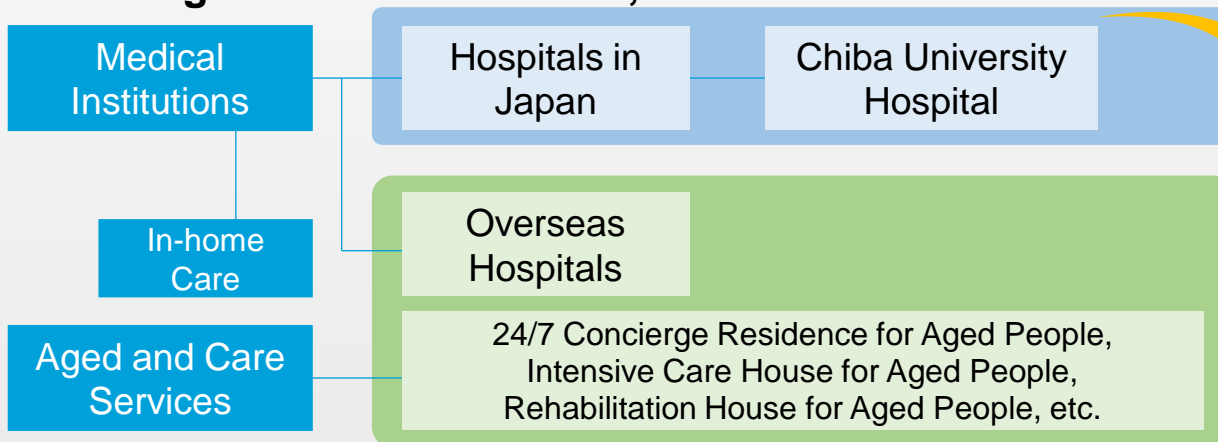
Medical Institutions

Hospitals in Japan

Chiba University Hospital

In-home Care

Overseas Hospitals

Aged and Care Services

24/7 Concierge Residence for Aged People, Intensive Care House for Aged People, Rehabilitation House for Aged People, etc.